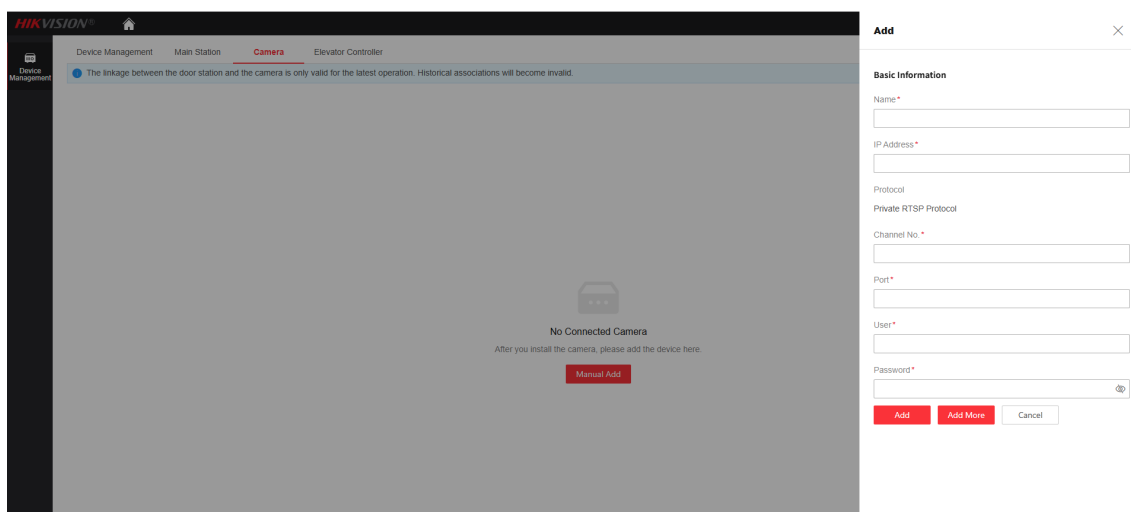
HIKVISION®

Device Management

Device Management Main Station Camera Elevator Controller

The linkage between the door station and the camera is only valid for the latest operation. Historical associations will become invalid.

No Connected Camera

After you install the camera, please add the device here.

Manual Add

Add

Basic Information

Name*

IP Address*

Protocol

Private RTSP Protocol

Channel No.*

Port*

User*

Password*

Add Add More Cancel